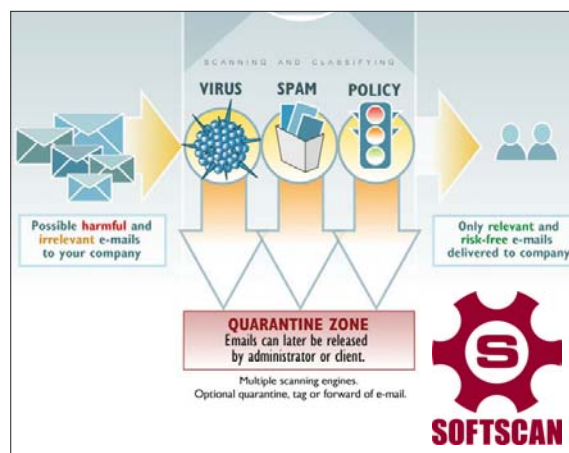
SCANNING AND CLASSIFYING

VIRUS

SPAM

POLICY

Possible harmful and irrelevant e-mails to your company

Only relevant and risk-free e-mails delivered to company

QUARANTINE ZONE
Emails can later be released by administrator or client.

Multiple scanning engines.
Optional quarantine, tag or forward of e-mail.

S

SOFTSCAN